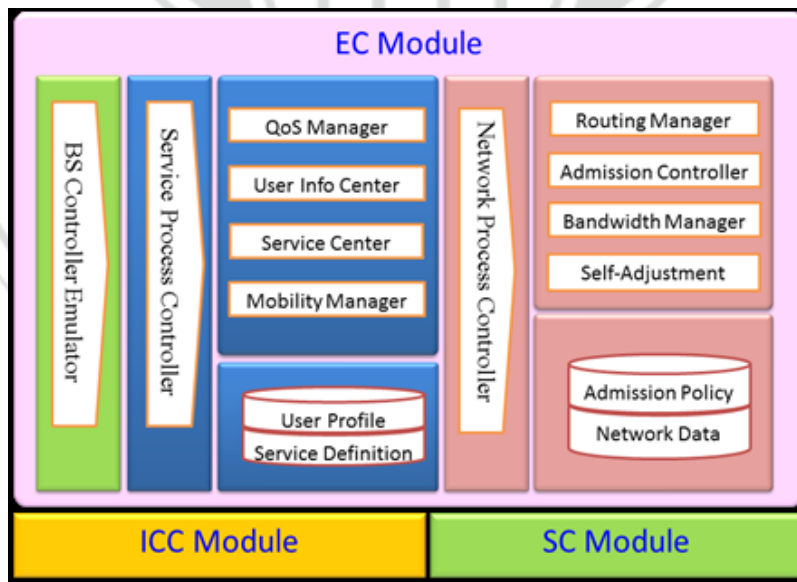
EC Module

BS Controller Emulator

Service Process Controller

QoS Manager

User Info Center

Service Center

Mobility Manager

User Profile

Service Definition

Network Process Controller

Routing Manager

Admission Controller

Bandwidth Manager

Self-Adjustment

Admission Policy

Network Data

ICC Module

SC Module